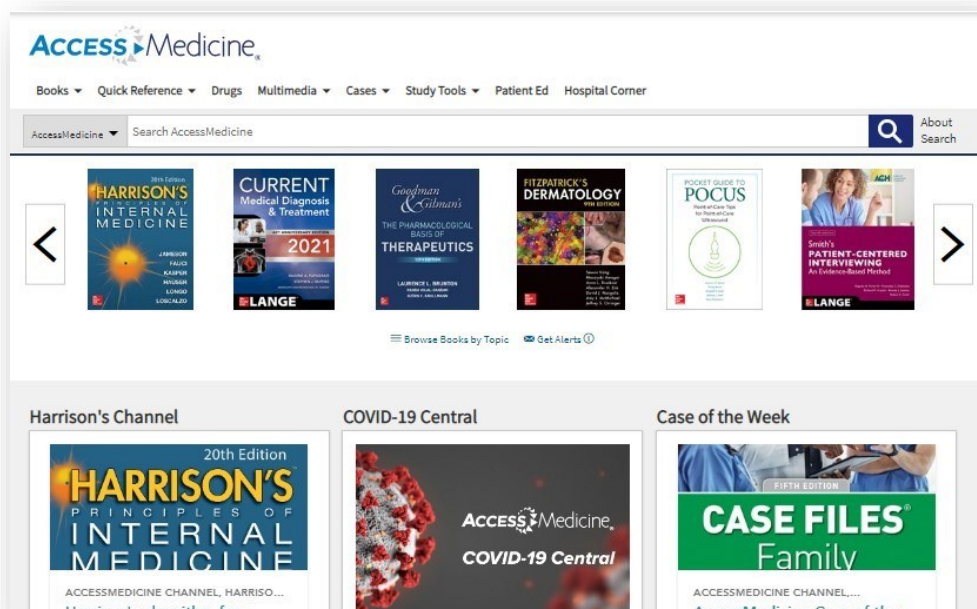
ACCESS Medicine

Books ▾ Quick Reference ▾ Drugs Multimedia ▾ Cases ▾ Study Tools ▾ Patient Ed Hospital Corner

AccessMedicine ▾ Search AccessMedicine

About Search

20th Edition HARRISON'S PRINCIPLES OF INTERNAL MEDICINE JAMESON FAUCI KASPER HAUSER LONGO LOSCALZO

CURRENT Medical Diagnosis & Treatment 2021 LANGE

Goodman & Gilman's THE PHARMACOLOGICAL BASIS OF THERAPEUTICS LAURENCE L. BRUNTON

FITZPATRICK'S DERMATOLOGY

POCKET GUIDE TO POCUS

Smith's PATIENT-CENTERED INTERVIEWING An Evidence-Based Method LANGE

Browse Books by Topic Get Alerts

Harrison's Channel

20th Edition HARRISON'S PRINCIPLES OF INTERNAL MEDICINE

ACCESSMEDICINE CHANNEL, HARRISO...

COVID-19 Central

ACCESS Medicine COVID-19 Central

Case of the Week

FIFTH EDITION CASE FILES Family

ACCESSMEDICINE CHANNEL,...